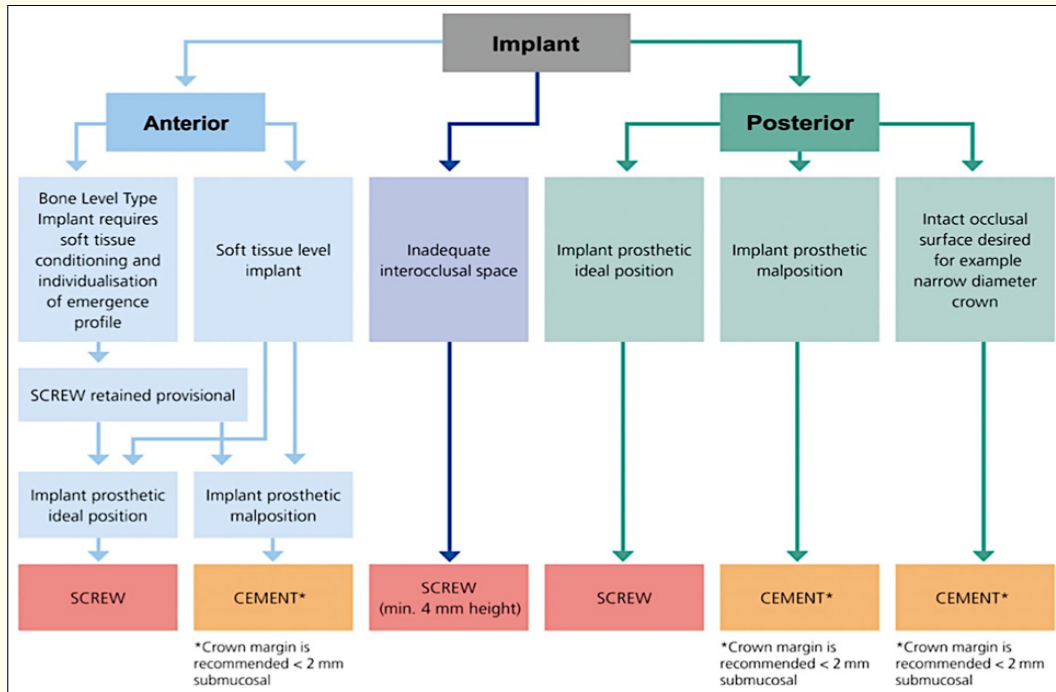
Implant

Anterior

Posterior

Bone Level Type Implant requires soft tissue conditioning and individualisation of emergence profile

Soft tissue level implant

Inadequate interocclusal space

Implant prosthetic ideal position

Implant prosthetic malposition

Intact occlusal surface desired for example narrow diameter crown

SCREW retained provisional

Implant prosthetic ideal position

Implant prosthetic malposition

SCREW

CEMENT*

SCREW (min. 4 mm height)

SCREW

CEMENT*

CEMENT*

*Crown margin is recommended < 2 mm submucosal

*Crown margin is recommended < 2 mm submucosal

*Crown margin is recommended < 2 mm submucosal